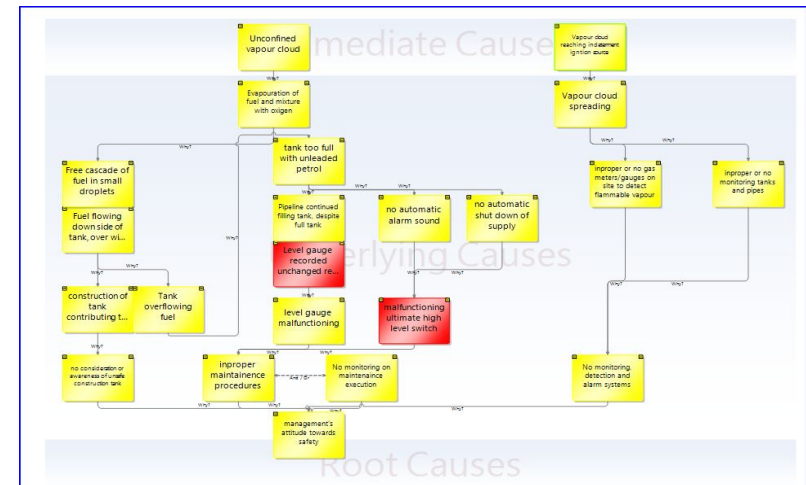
mediate Causes

Unconfined vapour cloud

Vapour cloud reaching in-statement ignition source

Why?

Evapouration of fuel and mixture with oxigen

Vapour cloud spreading

Why?

Why?

Why?

Why?

Free cascade of fuel in small droplets

tank too full with unleaded petrol

inproper or no gas meters/gauges on site to detect flammable vapour

inproper or no monitoring tanks and pipes

Why?

Why?

Why?

Why?

Fuel flowing down side of tank, over wi...

Pipeline continued filling tank, despite full tank

no automatic alarm sound

no automatic shut down of supply

Level gauge recorded unchanged re...

erlying Causes

Why?

Why?

Why?

Why?

Why?

construction of tank contributing t...

Tank overflowing fuel

level gauge malfunctioning

malfunctioning ultimate high level switch

Why?

Why?

Why?

no consideration or awareness of unsafe construction tank

inproper maintainence procedures

No monitoring on maintenaince execution

No monitoring detection and alarm systems

Why?

Why?

Why?

Why?

management's attitude towards safety

Root Causes